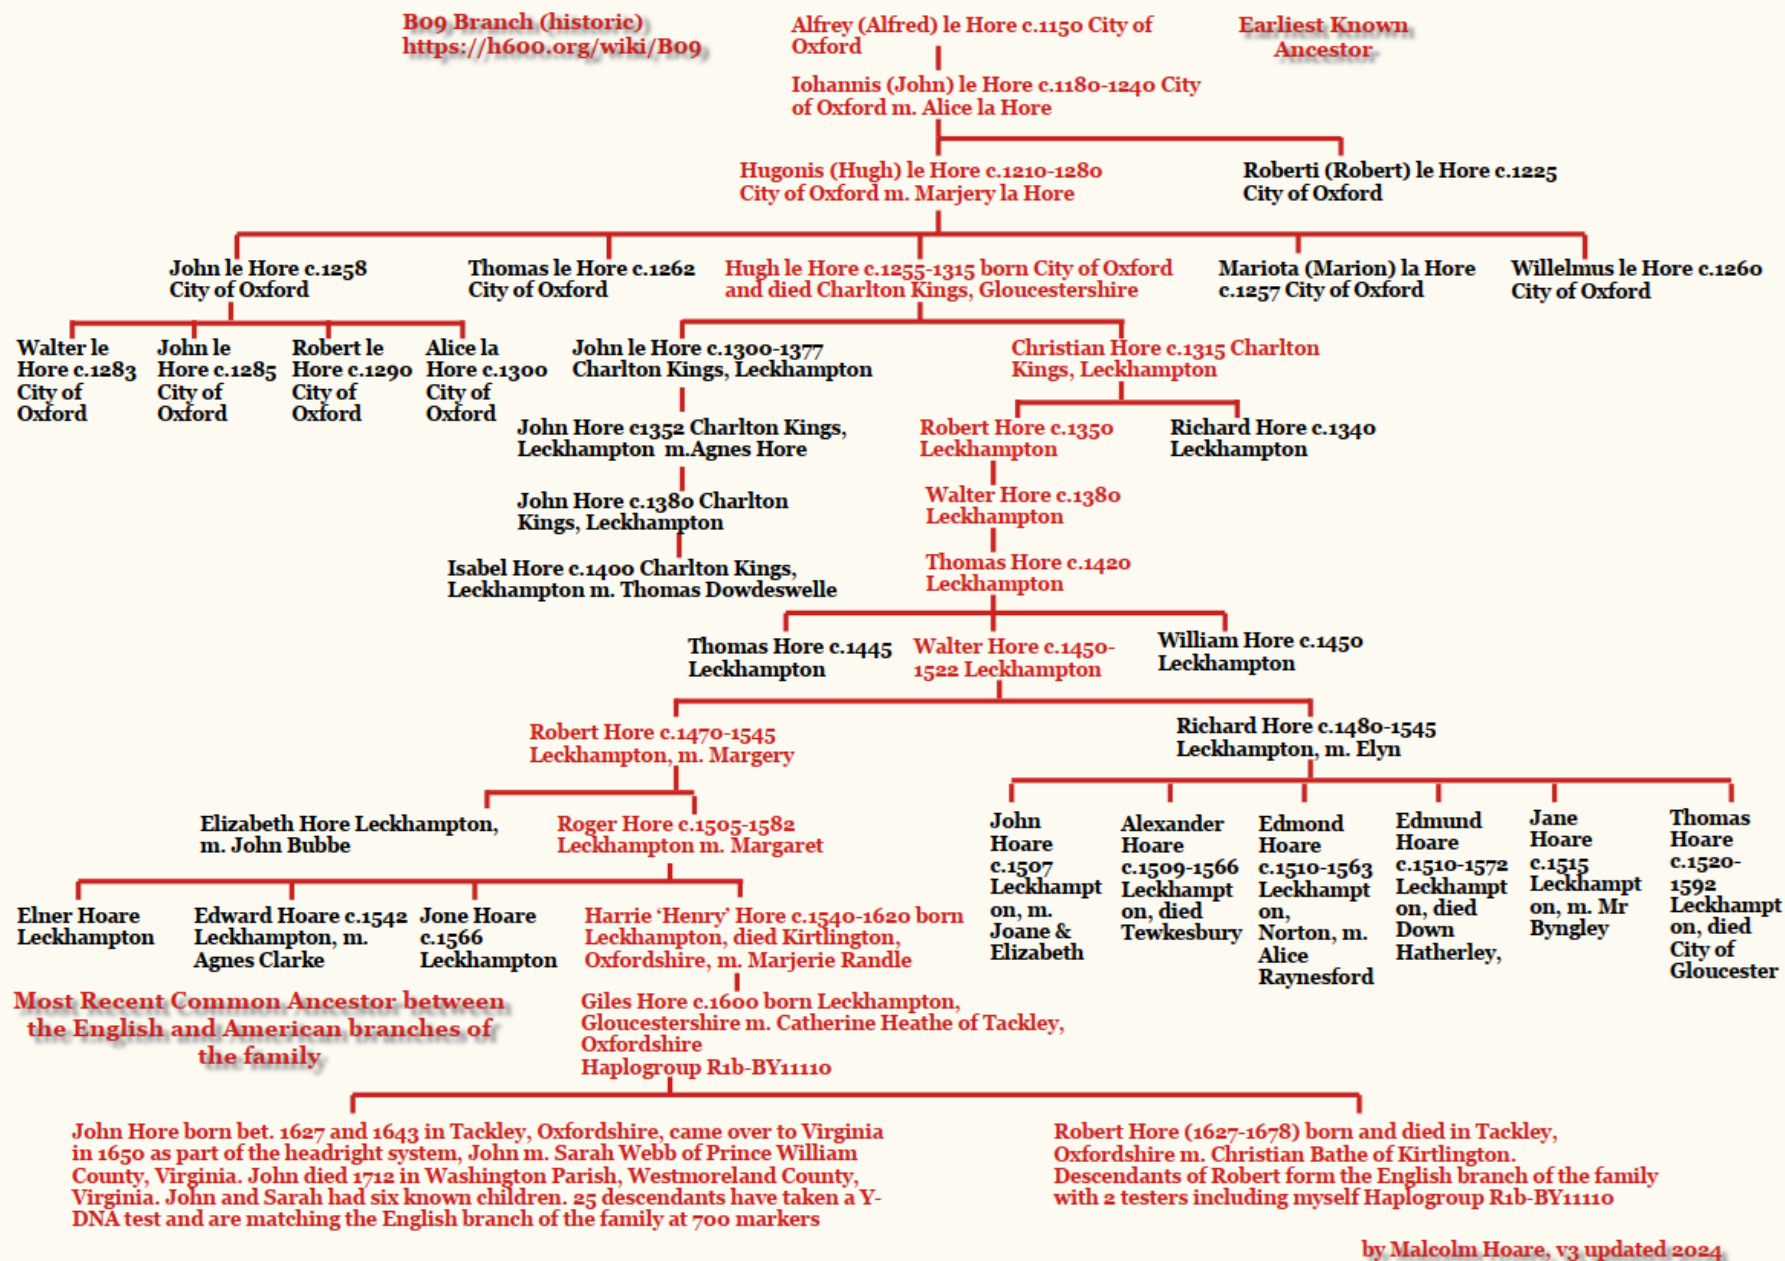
B09 Branch (historic)
https://h600.org/wiki/B09

Alfrey (Alfred) le Hore c.1150 City of Oxford

Earliest Known Ancestor

Iohannis (John) le Hore c.1180-1240 City of Oxford m. Alice la Hore

Hugonis (Hugh) le Hore c.1210-1280 City of Oxford m. Marjery la Hore

Roberti (Robert) le Hore c.1225 City of Oxford

John le Hore c.1258 City of Oxford

Thomas le Hore c.1262 City of Oxford

Hugh le Hore c.1255-1315 born City of Oxford and died Charlton Kings, Gloucestershire

Mariota (Marion) la Hore c.1257 City of Oxford

Willelmus le Hore c.1260 City of Oxford

Walter le Hore c.1283 City of Oxford

John le Hore c.1285 City of Oxford

Robert le Hore c.1290 City of Oxford

Alice la Hore c.1300 City of Oxford

John le Hore c.1300-1377 Charlton Kings, Leckhampton

Christian Hore c.1315 Charlton Kings, Leckhampton

John Hore c1352 Charlton Kings, Leckhampton m.Agnes Hore

Robert Hore c.1350 Leckhampton

Richard Hore c.1340 Leckhampton

John Hore c.1380 Charlton Kings, Leckhampton

Walter Hore c.1380 Leckhampton

Isabel Hore c.1400 Charlton Kings, Leckhampton m. Thomas Dowdeswelle

Thomas Hore c.1420 Leckhampton

Thomas Hore c.1445 Leckhampton

Walter Hore c.1450-1522 Leckhampton

William Hore c.1450 Leckhampton

Robert Hore c.1470-1545 Leckhampton, m. Margery

Richard Hore c.1480-1545 Leckhampton, m. Elyn

Elizabeth Hore Leckhampton, m. John Bubbe

Roger Hore c.1505-1582 Leckhampton m. Margaret

John Hoare c.1507 Leckhampton, m. Joane & Elizabeth

Alexander Hoare c.1509-1566 Leckhampton, died Tewkesbury

Edmond Hoare c.1510-1563 Leckhampton, Norton, m. Alice Raynesford

Edmund Hoare c.1510-1572 Leckhampton, died Down Hatherley,

Jane Hoare c.1515 Leckhampton, m. Mr Byngley

Thomas Hoare c.1520-1592 Leckhampton, died City of Gloucester

Elner Hoare Leckhampton

Edward Hoare c.1542 Leckhampton, m. Agnes Clarke

Jone Hoare c.1566 Leckhampton

Harrie 'Henry' Hore c.1540-1620 born Leckhampton, died Kirtlington, Oxfordshire, m. Marjerie Randle

Most Recent Common Ancestor between the English and American branches of the family

Giles Hore c.1600 born Leckhampton, Gloucestershire m. Catherine Heathe of Tackley, Oxfordshire
Haplogroup R1b-BY11110

John Hore born bet. 1627 and 1643 in Tackley, Oxfordshire, came over to Virginia in 1650 as part of the headright system, John m. Sarah Webb of Prince William County, Virginia. John died 1712 in Washington Parish, Westmoreland County, Virginia. John and Sarah had six known children. 25 descendants have taken a Y-DNA test and are matching the English branch of the family at 700 markers

Robert Hore (1627-1678) born and died in Tackley, Oxfordshire m. Christian Bathe of Kirtlington. Descendants of Robert form the English branch of the family with 2 testers including myself Haplogroup R1b-BY11110

by Malcolm Hoare, v3 updated 2024